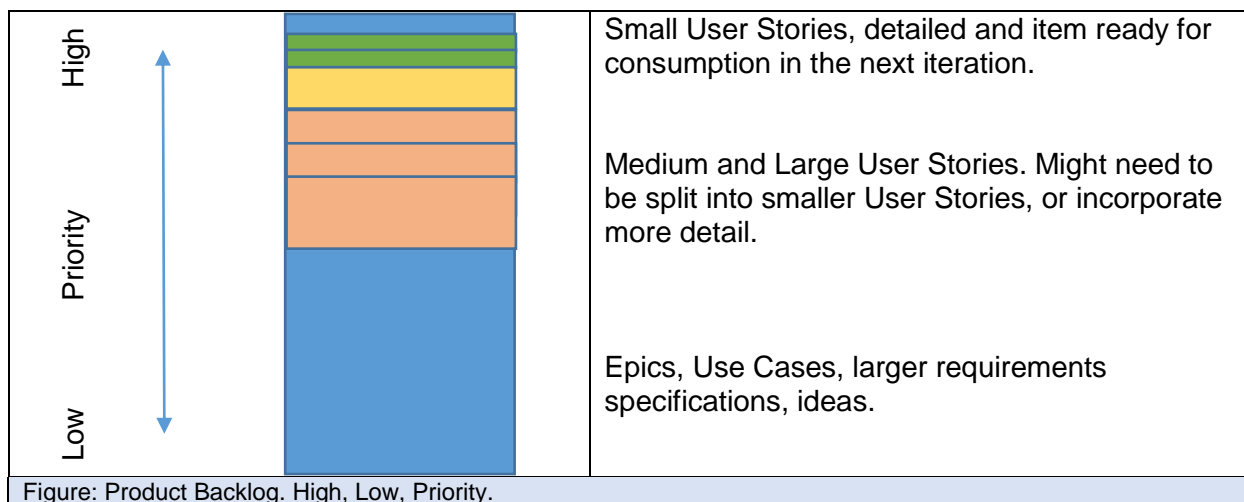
High

Priority

Low

Small User Stories, detailed and item ready for consumption in the next iteration.

Medium and Large User Stories. Might need to be split into smaller User Stories, or incorporate more detail.

Epics, Use Cases, larger requirements specifications, ideas.

Figure: Product Backlog. High, Low, Priority.